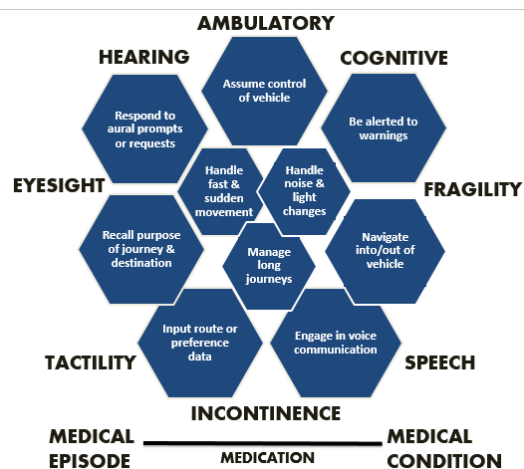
AMBULATORY

HEARING

COGNITIVE

Assume control of vehicle

Respond to aural prompts or requests

Be alerted to warnings

EYESIGHT

Handle fast & sudden movement

Handle noise & light changes

FRAGILITY

Recall purpose of journey & destination

Manage long journeys

Navigate into/out of vehicle

Input route or preference data

Engage in voice communication

TACTILITY

SPEECH

INCONTINENCE

MEDICAL EPISODE

MEDICATION

MEDICAL CONDITION